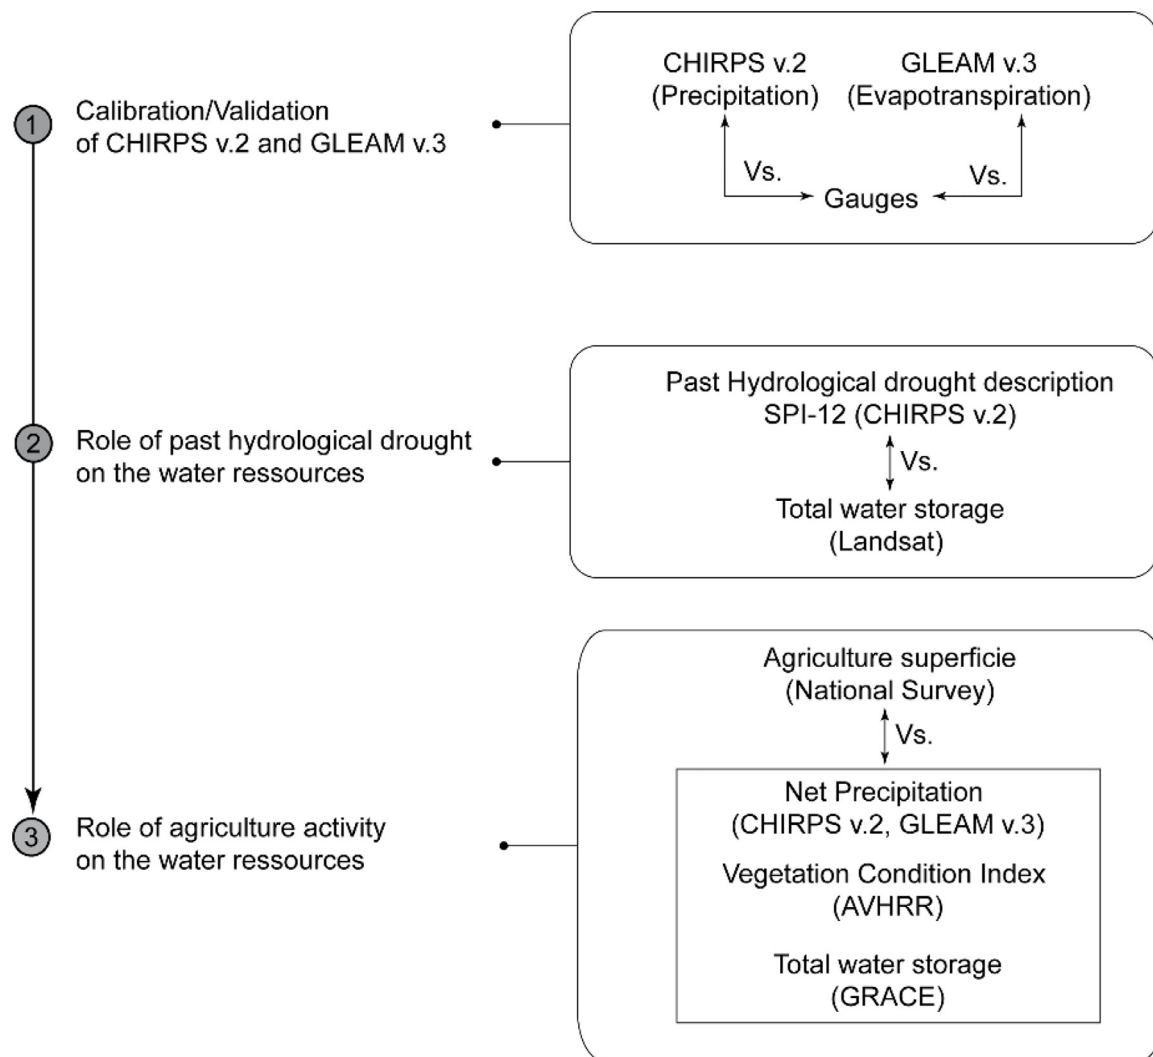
1 Calibration/Validation of CHIRPS v.2 and GLEAM v.3

CHIRPS v.2 (Precipitation)

GLEAM v.3 (Evapotranspiration)

Vs.

Vs.

Gauges

2 Role of past hydrological drought on the water ressources

Past Hydrological drought description SPI-12 (CHIRPS v.2)

Vs.

Total water storage (Landsat)

3 Role of agriculture activity on the water ressources

Agriculture superficie (National Survey)

Vs.

Net Precipitation (CHIRPS v.2, GLEAM v.3)

Vegetation Condition Index (AVHRR)

Total water storage (GRACE)